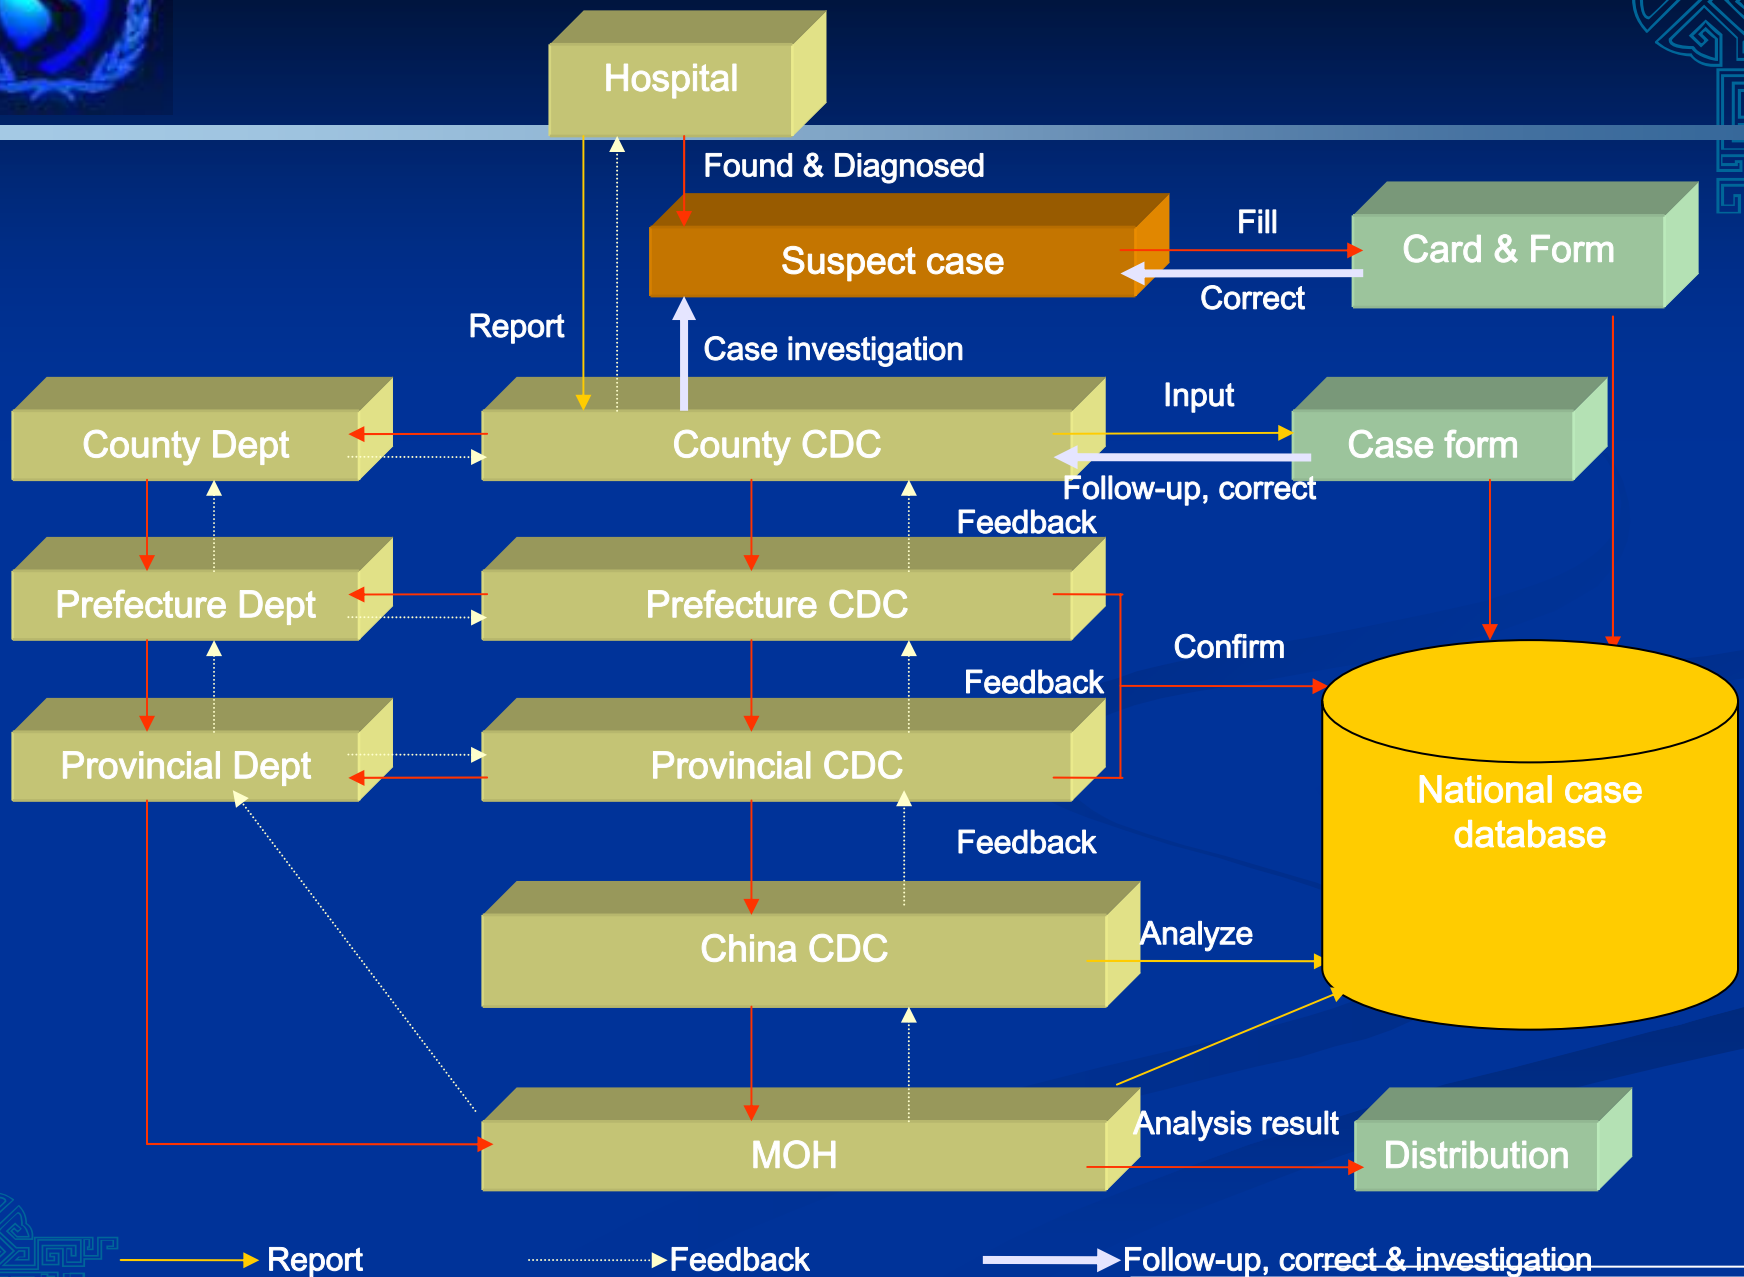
Hospital

Found & Diagnosed

Suspect case

Fill

Card & Form

Correct

Report

Case investigation

Input

County Dept

County CDC

Case form

Follow-up, correct

Feedback

Prefecture Dept

Prefecture CDC

Confirm

Feedback

Provincial Dept

Provincial CDC

National case database

Feedback

China CDC

Analyze

MOH

Analysis result

Distribution

Report

Feedback

Follow-up, correct & investigation